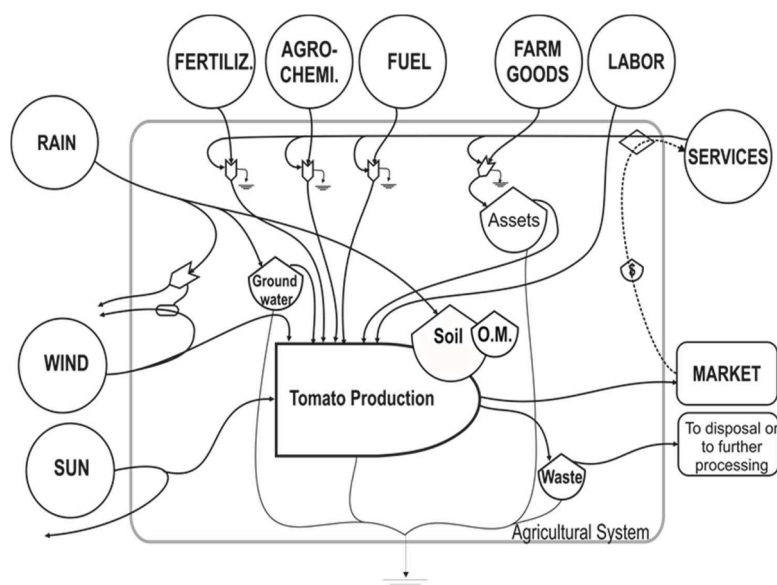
FERTILIZ.

AGRO-CHEMI.

FUEL

FARM GOODS

LABOR

RAIN

SERVICES

Assets

Ground water

$

WIND

Soil

O.M.

MARKET

Tomato Production

To disposal or to further processing

SUN

Waste

Agricultural System